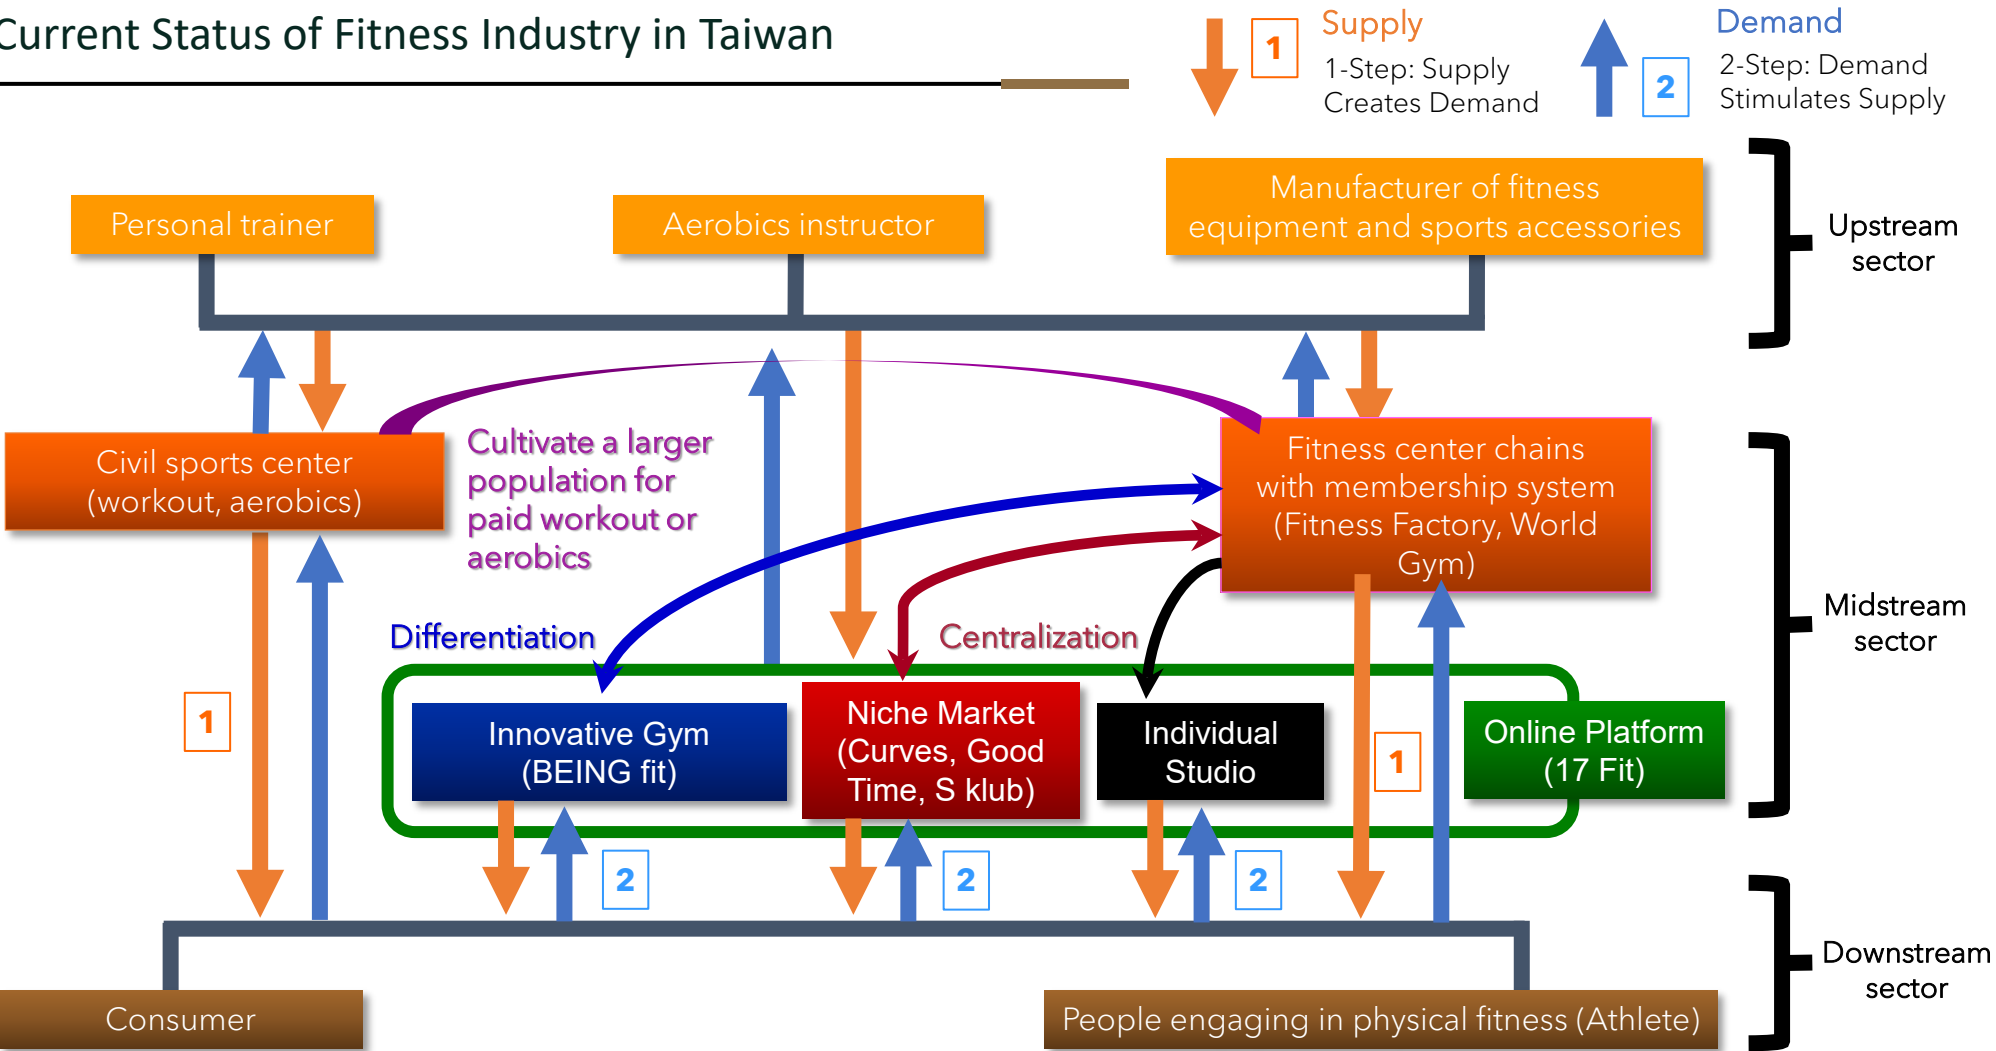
Current Status of Fitness Industry in Taiwan

1 Supply
1-Step: Supply Creates Demand

2 Demand
2-Step: Demand Stimulates Supply

Personal trainer

Aerobics instructor

Manufacturer of fitness equipment and sports accessories

Upstream sector

Civil sports center (workout, aerobics)

Cultivate a larger population for paid workout or aerobics

Fitness center chains with membership system (Fitness Factory, World Gym)

Midstream sector

Differentiation

Centralization

1

Innovative Gym (BEING fit)

Niche Market (Curves, Good Time, S klub)

Individual Studio

1

Online Platform (17 Fit)

2

2

2

Downstream sector

Consumer

People engaging in physical fitness (Athlete)